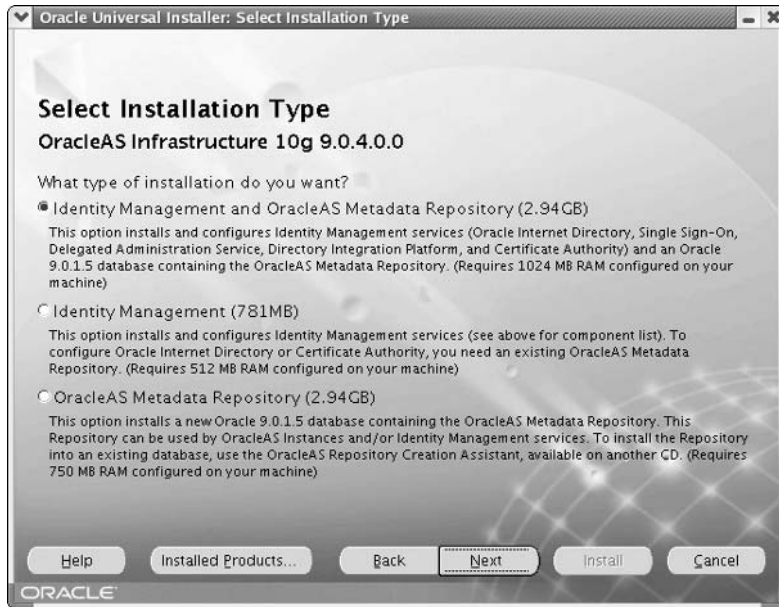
Oracle Universal Installer: Select Installation Type

Select Installation Type

OracleAS Infrastructure 10g 9.0.4.0.0

What type of installation do you want?

Identity Management and OracleAS Metadata Repository (2.94GB)

This option installs and configures Identity Management services (Oracle Internet Directory, Single Sign-On, Delegated Administration Service, Directory Integration Platform, and Certificate Authority) and an Oracle 9.0.1.5 database containing the OracleAS Metadata Repository. (Requires 1024 MB RAM configured on your machine)

Identity Management (781MB)

This option installs and configures Identity Management services (see above for component list). To configure Oracle Internet Directory or Certificate Authority, you need an existing OracleAS Metadata Repository. (Requires 512 MB RAM configured on your machine)

OracleAS Metadata Repository (2.94GB)

This option installs a new Oracle 9.0.1.5 database containing the OracleAS Metadata Repository. This Repository can be used by OracleAS Instances and/or Identity Management services. To install the Repository into an existing database, use the OracleAS Repository Creation Assistant, available on another CD. (Requires 750 MB RAM configured on your machine)

Help | Installed Products... | Back | Next | Install | Cancel

ORACLE